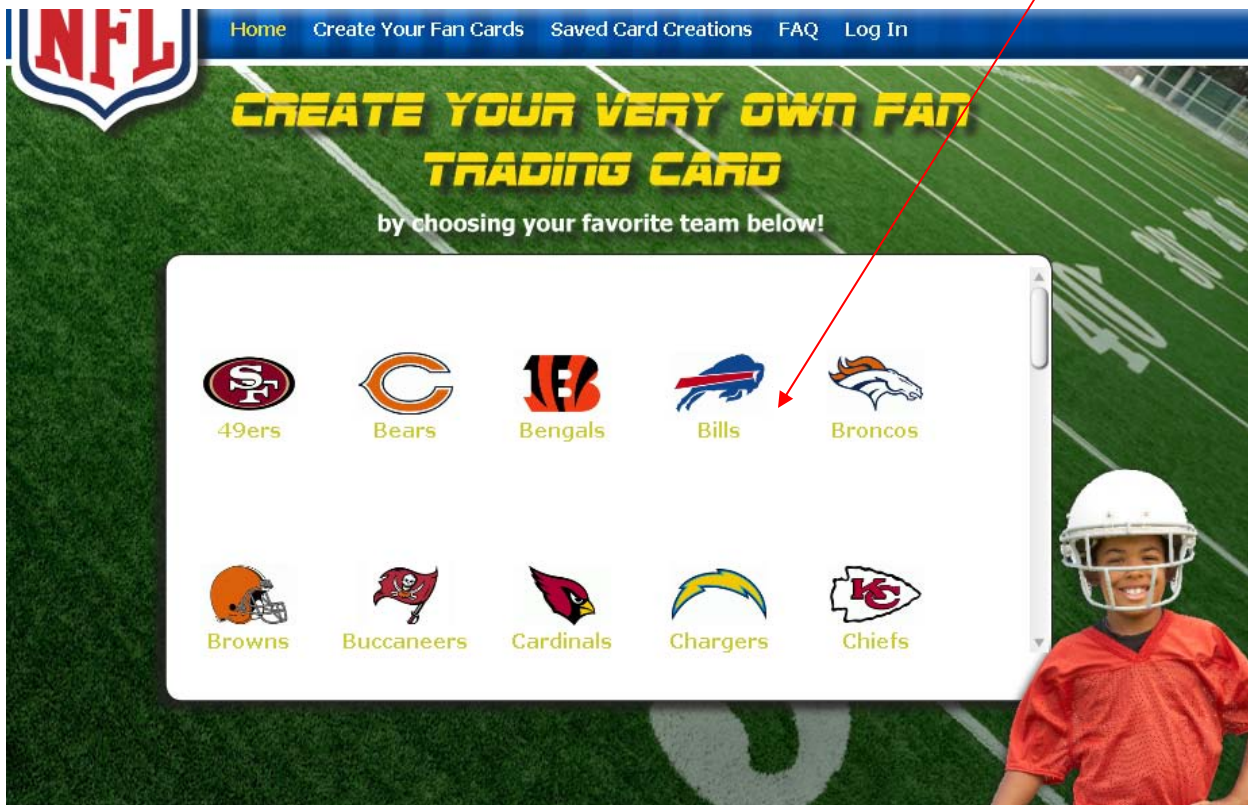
NFL

Home Create Your Fan Cards Saved Card Creations FAQ Log In

CREATE YOUR VERY OWN FAN TRADING CARD

by choosing your favorite team below!

SF
49ers

Bears

Bengals

Bills

Broncos

Browns

Buccaneers

Cardinals

Chargers

KC
Chiefs